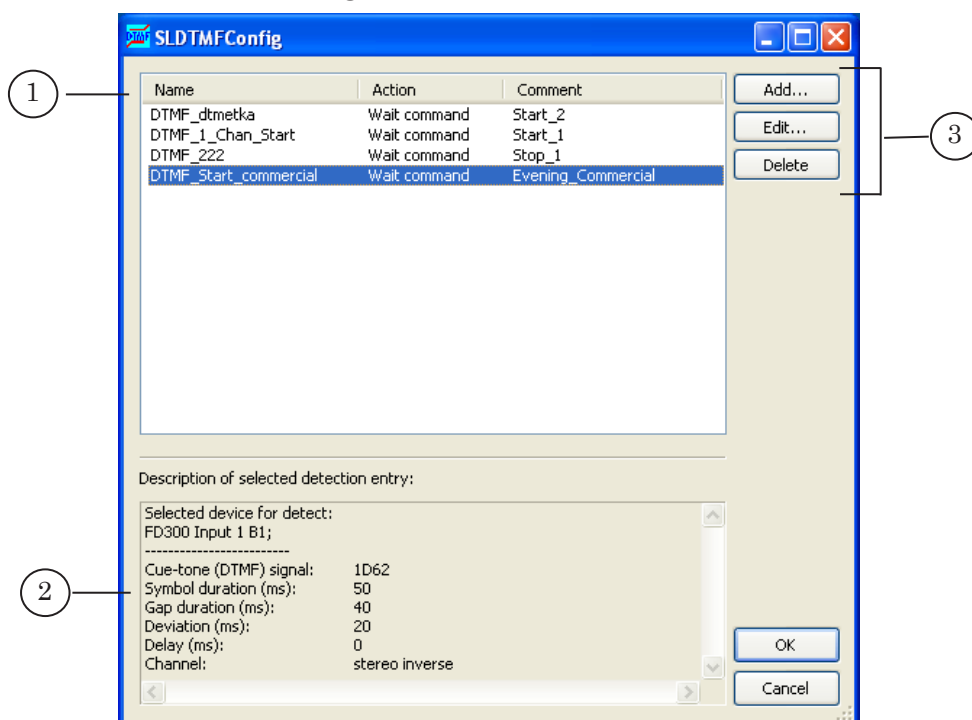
DTMF SLDTMFConfig

1

| Name | Action | Comment |
|---|---|---|
| DTMF_dtmetka | Wait command | Start_2 |
| DTMF_1_Chan_Start | Wait command | Start_1 |
| DTMF_222 | Wait command | Stop_1 |
| DTMF_Start_commercial | Wait command | Evening_Commercial |

Add...
Edit...
Delete

3

Description of selected detection entry:

Selected device for detect:
FD300 Input 1 B1;
------------------------
Cue-tone (DTMF) signal: 1D62
Symbol duration (ms): 50
Gap duration (ms): 40
Deviation (ms): 20
Delay (ms): 0
Channel: stereo inverse

2

OK
Cancel